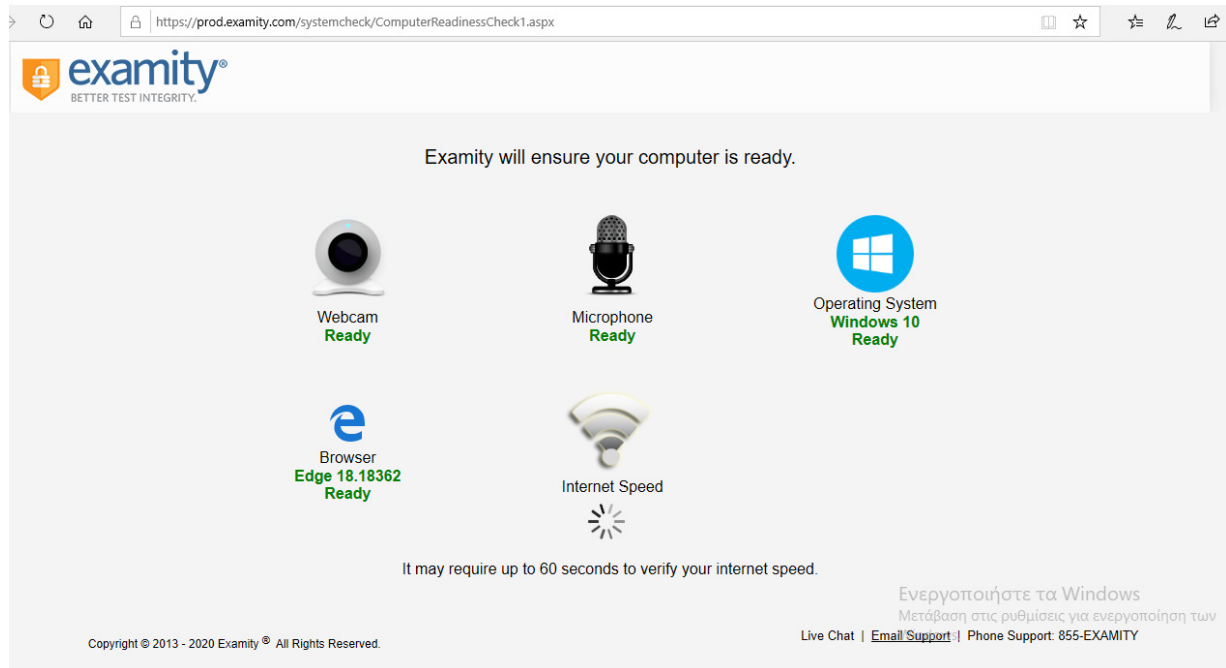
https://prod.examity.com/systemcheck/ComputerReadinessCheck1.aspx

examity®
BETTER TEST INTEGRITY.

Examity will ensure your computer is ready.

Webcam
Ready

Microphone
Ready

Operating System
Windows 10
Ready

Browser
Edge 18.18362
Ready

Internet Speed

It may require up to 60 seconds to verify your internet speed.

Ενεργοποιήστε τα Windows
Μετάβαση στις ρυθμίσεις για ενεργοποίηση των

Copyright © 2013 - 2020 Examity ® All Rights Reserved.

Live Chat | Email Support | Phone Support: 855-EXAMITY